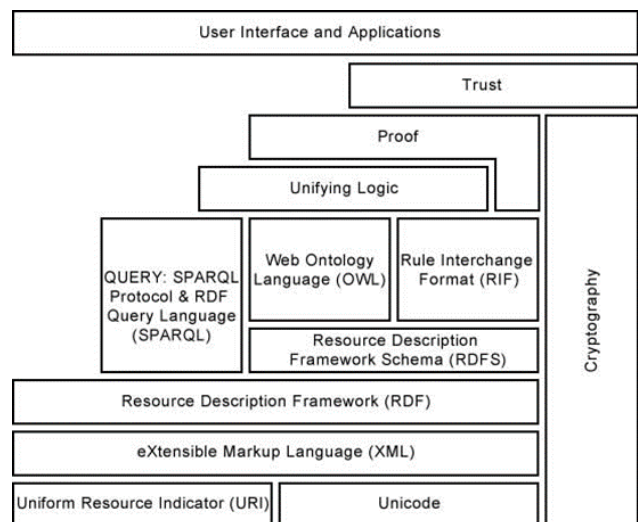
User Interface and Applications

Trust

Proof

Unifying Logic

QUERY: SPARQL Protocol & RDF Query Language (SPARQL)

Web Ontology Language (OWL)

Rule Interchange Format (RIF)

Resource Description Framework Schema (RDFS)

Cryptography

Resource Description Framework (RDF)

eXtensible Markup Language (XML)

Uniform Resource Indicator (URI)

Unicode